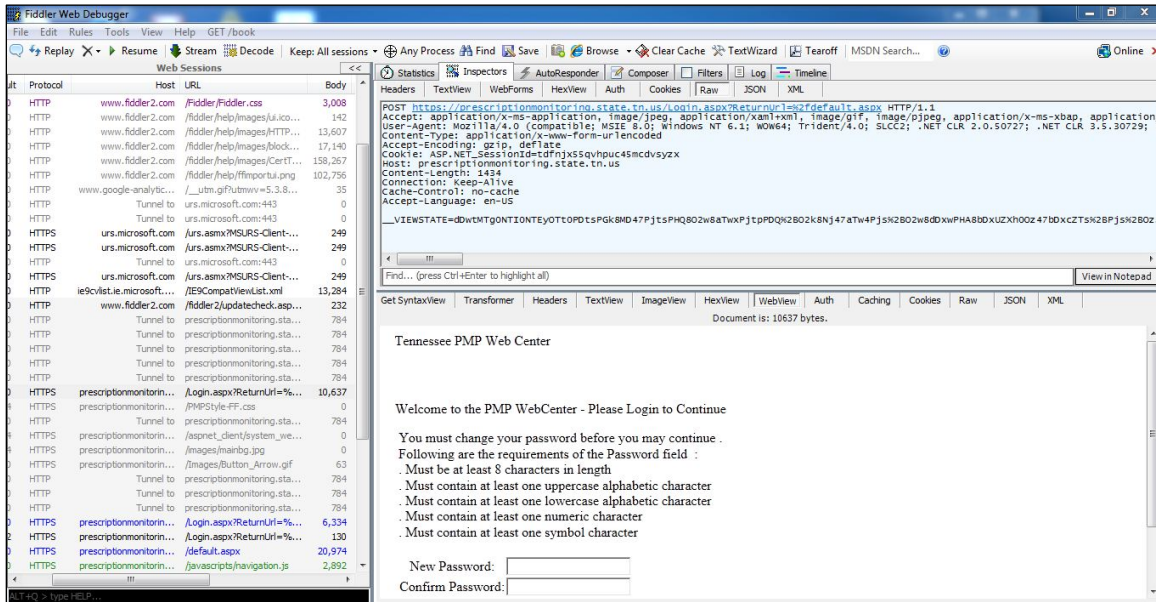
Fiddler Web Debugger

File Edit Rules Tools View Help GET/book

Replay X ▸ Resume Stream Decode Keep: All sessions ▾ Any Process Find Save Browse ▾ Clear Cache TextWizard Tearoff MSDN Search... Online

Web Sessions <<

| ult | Protocol | Host | URL | Body |
|---|---|---|---|---|
| | HTTP | www.fiddler2.com | /Fiddler/Fiddler.css | 3,008 |
| | HTTP | www.fiddler2.com | /fiddler/help/images/ui.ico... | 142 |
| | HTTP | www.fiddler2.com | /fiddler/help/images/HTTP... | 13,607 |
| | HTTP | www.fiddler2.com | /fiddler/help/images/block... | 17,140 |
| | HTTP | www.fiddler2.com | /fiddler/help/images/CertT... | 158,267 |
| | HTTP | www.fiddler2.com | /fiddler/help/ffimportui.png | 102,756 |
| | HTTP | www.google-analytic... | /__utm.gif?utmwv=5.3.8... | 35 |
| | HTTP | Tunnel to | urs.microsoft.com:443 | 0 |
| | HTTP | Tunnel to | urs.microsoft.com:443 | 0 |
| | HTTPS | urs.microsoft.com | /urs.asmx?MSURS-Client-... | 249 |
| | HTTPS | urs.microsoft.com | /urs.asmx?MSURS-Client-... | 249 |
| | HTTP | Tunnel to | urs.microsoft.com:443 | 0 |
| | HTTPS | urs.microsoft.com | /urs.asmx?MSURS-Client-... | 249 |
| | HTTP | ie9cvlist.ie.microsoft.... | /IE9CompatViewList.xml | 13,284 |
| | HTTP | www.fiddler2.com | /fiddler2/updatecheck.asp... | 232 |
| | HTTP | Tunnel to | prescriptionmonitoring.sta... | 784 |
| | HTTP | Tunnel to | prescriptionmonitoring.sta... | 784 |
| | HTTP | Tunnel to | prescriptionmonitoring.sta... | 784 |
| | HTTP | Tunnel to | prescriptionmonitoring.sta... | 784 |
| | HTTP | Tunnel to | prescriptionmonitoring.sta... | 784 |
| | HTTPS | prescriptionmonitorin... | /Login.aspx?ReturnUrl=%... | 10,637 |
| | HTTPS | prescriptionmonitorin... | /PMPStyle-FF.css | 0 |
| | HTTP | Tunnel to | prescriptionmonitoring.sta... | 784 |
| | HTTPS | prescriptionmonitorin... | /aspnet_client/system_we... | 0 |
| | HTTPS | prescriptionmonitorin... | /images/mainbg.jpg | 0 |
| | HTTPS | prescriptionmonitorin... | /Images/Button_Arrow.gif | 63 |
| | HTTP | Tunnel to | prescriptionmonitoring.sta... | 784 |
| | HTTP | Tunnel to | prescriptionmonitoring.sta... | 784 |
| | HTTP | Tunnel to | prescriptionmonitoring.sta... | 784 |
| | HTTPS | prescriptionmonitorin... | /Login.aspx?ReturnUrl=%... | 6,334 |
| 2 | HTTPS | prescriptionmonitorin... | /Login.aspx?ReturnUrl=%... | 130 |
| | HTTPS | prescriptionmonitorin... | /default.aspx | 20,974 |
| | HTTPS | prescriptionmonitorin... | /javascripts/navigation.js | 2,892 |

ALT+Q > type HELP...

Statistics Inspectors AutoResponder Composer Filters Log Timeline

Headers TextView WebForms HexView Auth Cookies Raw JSON XML

POST https://prescriptionmonitoring.state.tn.us/Login.aspx?ReturnUrl=%2fdefault.aspx HTTP/1.1
Accept: application/x-ms-application, image/jpeg, application/xaml+xml, image/gif, image/pjpeg, application/x-ms-xbap, application
User-Agent: Mozilla/4.0 (compatible; MSIE 8.0; Windows NT 6.1; WOW64; Trident/4.0; SLCC2; .NET CLR 2.0.50727; .NET CLR 3.5.30729;
Content-Type: application/x-www-form-urlencoded
Accept-Encoding: gzip, deflate
Cookie: ASP.NET_SessionId=tdfnjx55qvhpuc45mcdvsyzx
Host: prescriptionmonitoring.state.tn.us
Content-Length: 1434
Connection: Keep-Alive
Cache-Control: no-cache
Accept-Language: en-US

__VIEWSTATE=dDwtMTg0NTI0NTEyOTt0PDtsPGk8MD47PjtsPHQ8O2w8aTwxPjtpPDQ%2BO2k8Nj47aTw4Pjs%2BO2w8dDxwPHA8bDxUZXh0Oz47bDxcZTs%2BPjs%2BOz

Find... (press Ctrl+Enter to highlight all) View in Notepad

Get SyntaxView Transformer Headers TextView ImageView HexView WebView Auth Caching Cookies Raw JSON XML

Document is: 10637 bytes.

Tennessee PMP Web Center

Welcome to the PMP WebCenter - Please Login to Continue

You must change your password before you may continue .
Following are the requirements of the Password field :
. Must be at least 8 characters in length
. Must contain at least one uppercase alphabetic character
. Must contain at least one lowercase alphabetic character
. Must contain at least one numeric character
. Must contain at least one symbol character

New Password:
Confirm Password: